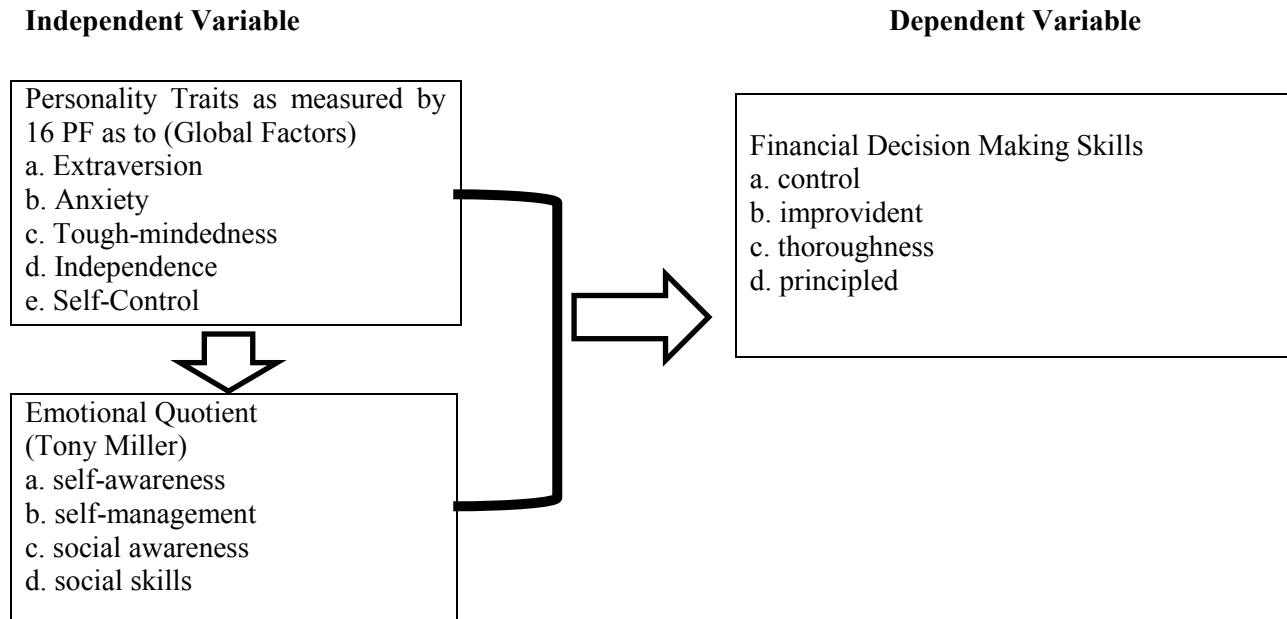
**Independent Variable**

**Dependent Variable**

Personality Traits as measured by 16 PF as to (Global Factors)
a. Extraversion
b. Anxiety
c. Tough-mindedness
d. Independence
e. Self-Control

Emotional Quotient
(Tony Miller)
a. self-awareness
b. self-management
c. social awareness
d. social skills

Financial Decision Making Skills
a. control
b. improvident
c. thoroughness
d. principled